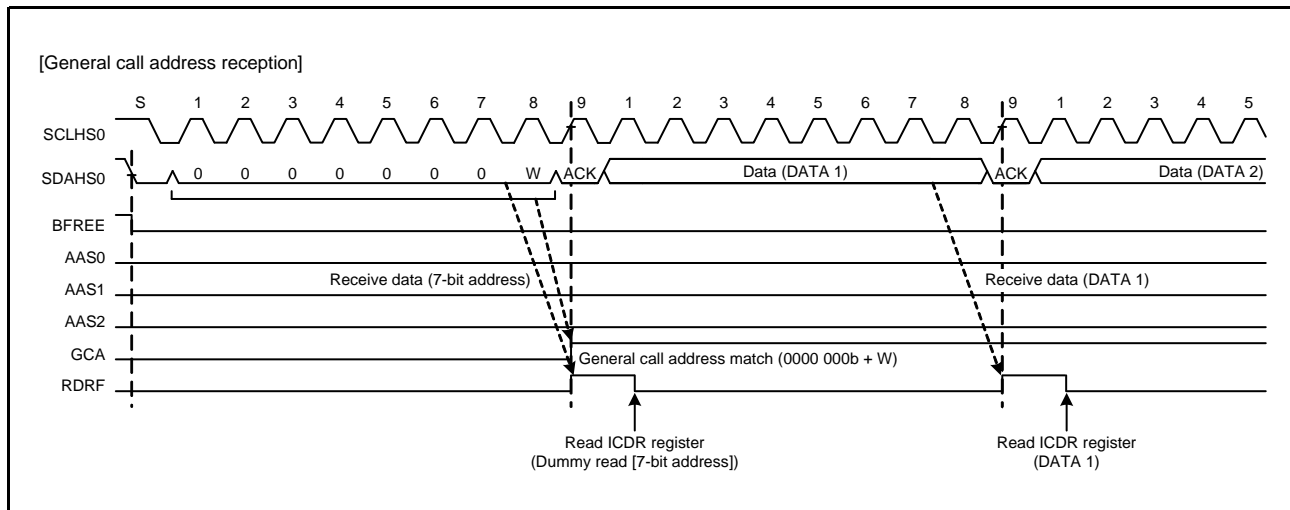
[General call address reception]

S 1 2 3 4 5 6 7 8 9 1 2 3 4 5 6 7 8 9 1 2 3 4 5

SCLHS0

SDAHS0 0 0 0 0 0 0 0 W ACK Data (DATA 1) ACK Data (DATA 2)

BFREE

AAS0

AAS1 Receive data (7-bit address) Receive data (DATA 1)

AAS2

GCA General call address match (0000 000b + W)

RDRF

Read ICDR register (Dummy read [7-bit address])

Read ICDR register (DATA 1)